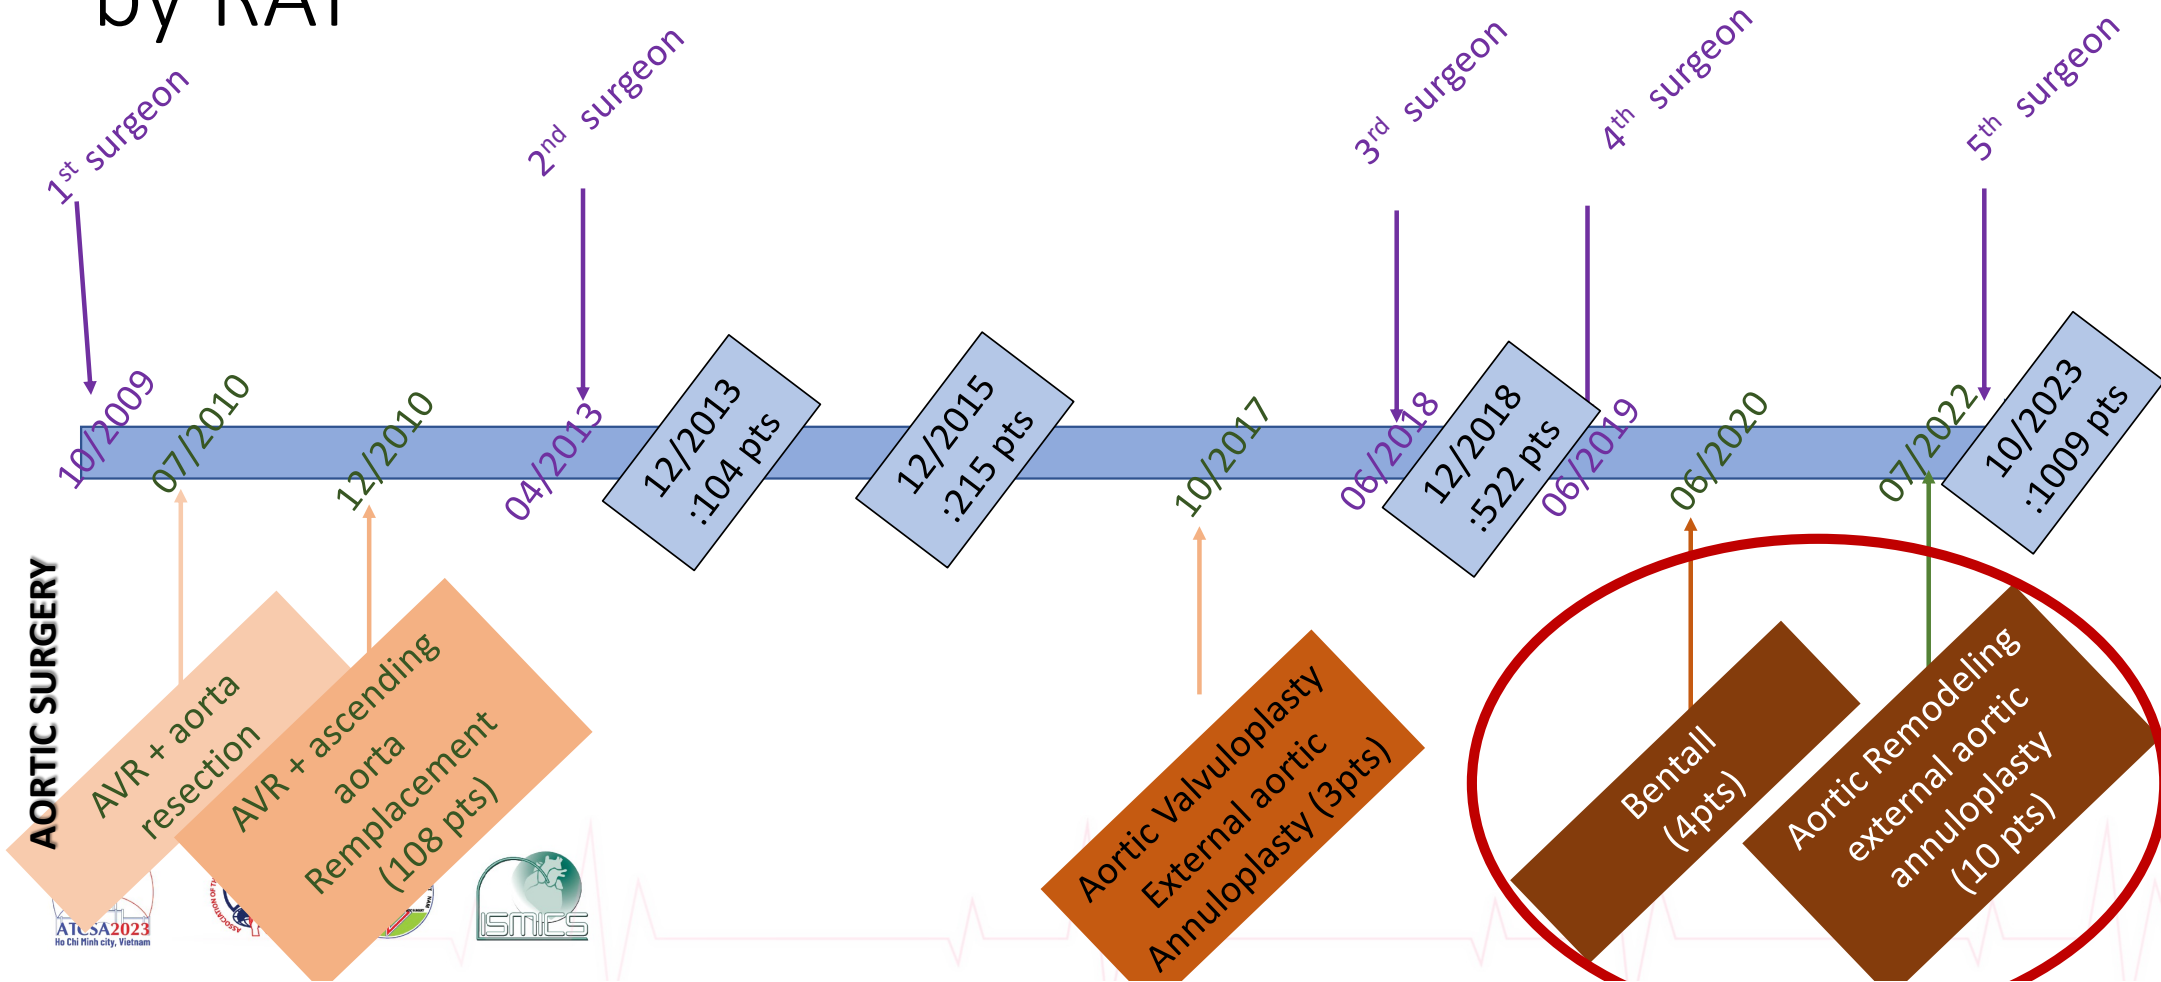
by RAT

$1^{st}$ surgeon
$2^{nd}$ surgeon
$3^{rd}$ surgeon
$4^{th}$ surgeon
$5^{th}$ surgeon

10/2009
07/2010
12/2010
04/2013
12/2013 :104 pts
12/2015 :215 pts
10/2017
06/2018
12/2018 :522 pts
06/2019
06/2020
07/2022
10/2023 :1009 pts

AORTIC SURGERY

AVR + aorta resection
AVR + ascending aorta Remplacement (108 pts)
Aortic Valvuloplasty External aortic Annuloplasty (3pts)
Bentall (4pts)
Aortic Remodeling external aortic annuloplasty (10 pts)

ATCSA2023
Ho Chi Minh city, Vietnam
ISMICS